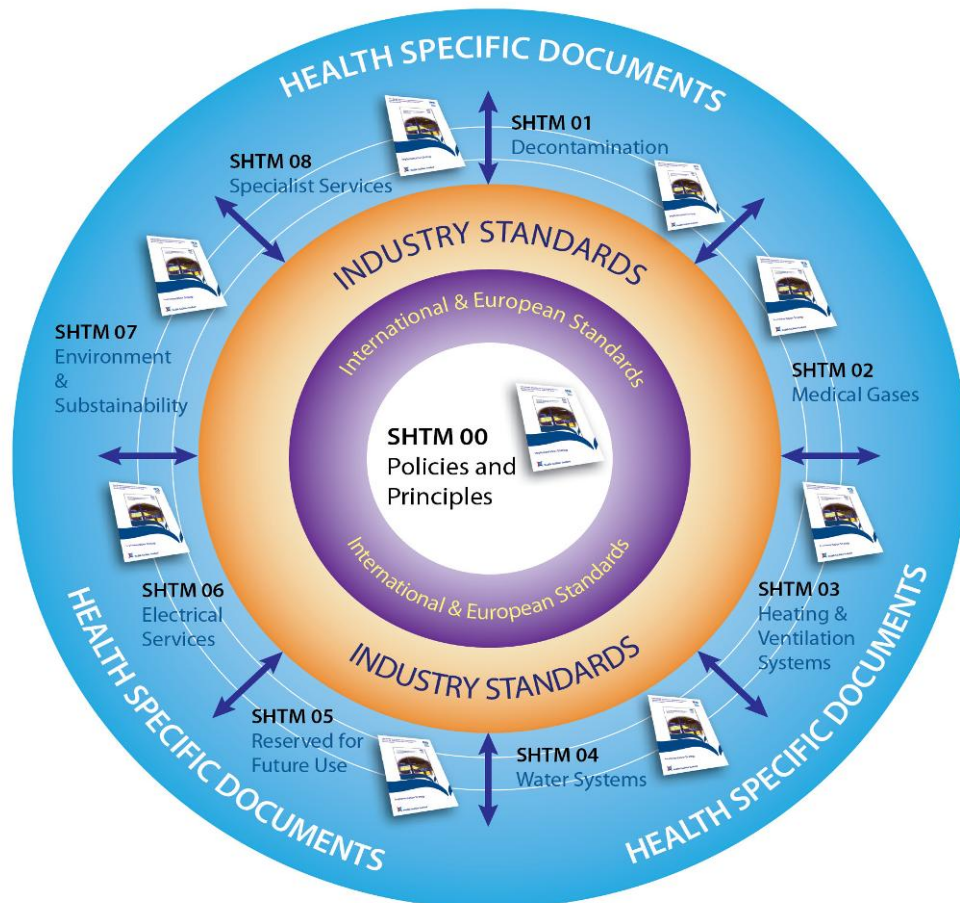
HEALTH SPECIFIC DOCUMENTS

SHTM 01
Decontamination

SHTM 08
Specialist Services

INDUSTRY STANDARDS

International & European Standards

SHTM 07
Environment
&
Substainability

SHTM 02
Medical Gases

SHTM 00
Policies and Principles

International & European Standards

SHTM 06
Electrical Services

SHTM 03
Heating & Ventilation Systems

INDUSTRY STANDARDS

SHTM 05
Reserved for Future Use

SHTM 04
Water Systems

HEALTH SPECIFIC DOCUMENTS

HEALTH SPECIFIC DOCUMENTS